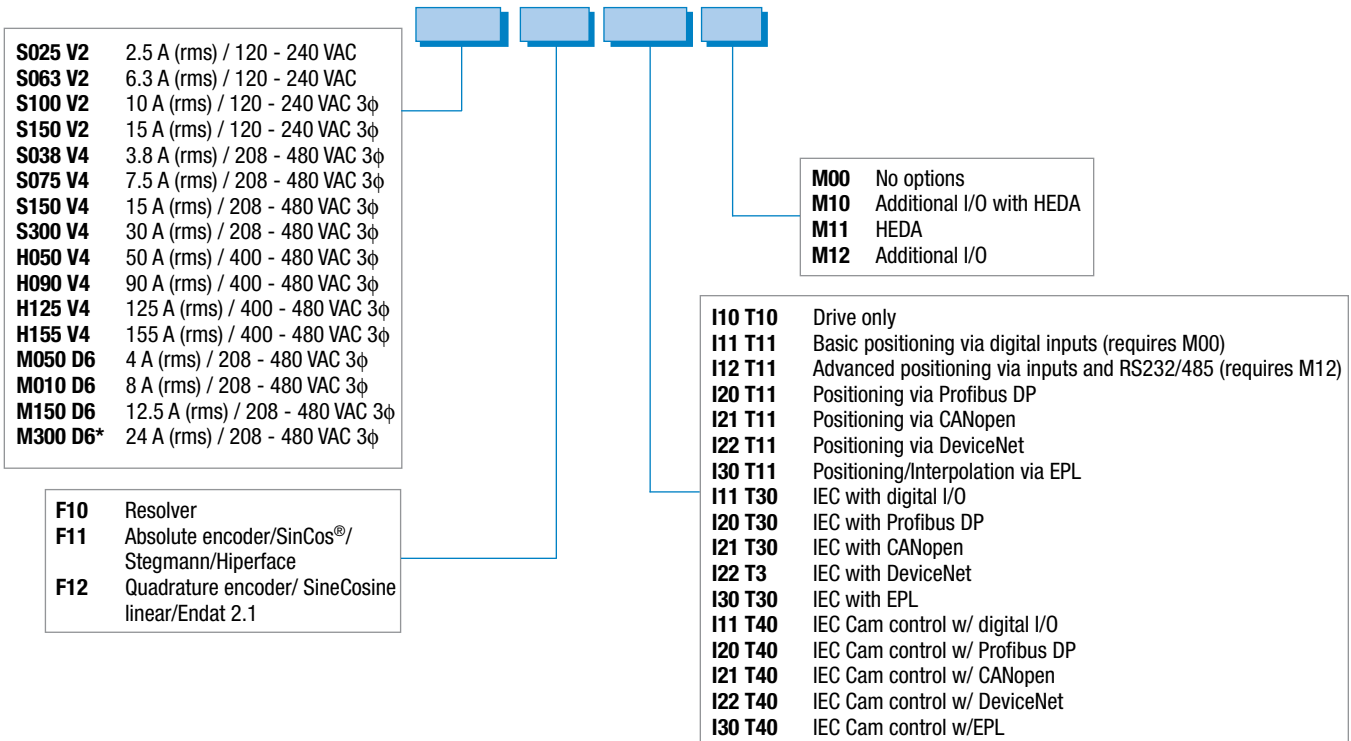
| | |
|---|---|
| **S025 V2** | 2.5 A (rms) / 120 - 240 VAC |
| **S063 V2** | 6.3 A (rms) / 120 - 240 VAC |
| **S100 V2** | 10 A (rms) / 120 - 240 VAC 3$\phi$ |
| **S150 V2** | 15 A (rms) / 120 - 240 VAC 3$\phi$ |
| **S038 V4** | 3.8 A (rms) / 208 - 480 VAC 3$\phi$ |
| **S075 V4** | 7.5 A (rms) / 208 - 480 VAC 3$\phi$ |
| **S150 V4** | 15 A (rms) / 208 - 480 VAC 3$\phi$ |
| **S300 V4** | 30 A (rms) / 208 - 480 VAC 3$\phi$ |
| **H050 V4** | 50 A (rms) / 400 - 480 VAC 3$\phi$ |
| **H090 V4** | 90 A (rms) / 400 - 480 VAC 3$\phi$ |
| **H125 V4** | 125 A (rms) / 400 - 480 VAC 3$\phi$ |
| **H155 V4** | 155 A (rms) / 400 - 480 VAC 3$\phi$ |
| **M050 D6** | 4 A (rms) / 208 - 480 VAC 3$\phi$ |
| **M010 D6** | 8 A (rms) / 208 - 480 VAC 3$\phi$ |
| **M150 D6** | 12.5 A (rms) / 208 - 480 VAC 3$\phi$ |
| **M300 D6*** | 24 A (rms) / 208 - 480 VAC 3$\phi$ |

| | |
|---|---|
| **F10** | Resolver |
| **F11** | Absolute encoder/SinCos®/ Stegmann/Hiperface |
| **F12** | Quadrature encoder/ SineCosine linear/Endat 2.1 |

| | |
|---|---|
| **M00** | No options |
| **M10** | Additional I/O with HEDA |
| **M11** | HEDA |
| **M12** | Additional I/O |

| | |
|---|---|
| **I10 T10** | Drive only |
| **I11 T11** | Basic positioning via digital inputs (requires M00) |
| **I12 T11** | Advanced positioning via inputs and RS232/485 (requires M12) |
| **I20 T11** | Positioning via Profibus DP |
| **I21 T11** | Positioning via CANopen |
| **I22 T11** | Positioning via DeviceNet |
| **I30 T11** | Positioning/Interpolation via EPL |
| **I11 T30** | IEC with digital I/O |
| **I20 T30** | IEC with Profibus DP |
| **I21 T30** | IEC with CANopen |
| **I22 T3** | IEC with DeviceNet |
| **I30 T30** | IEC with EPL |
| **I11 T40** | IEC Cam control w/ digital I/O |
| **I20 T40** | IEC Cam control w/ Profibus DP |
| **I21 T40** | IEC Cam control w/ CANopen |
| **I22 T40** | IEC Cam control w/ DeviceNet |
| **I30 T40** | IEC Cam control w/EPL |